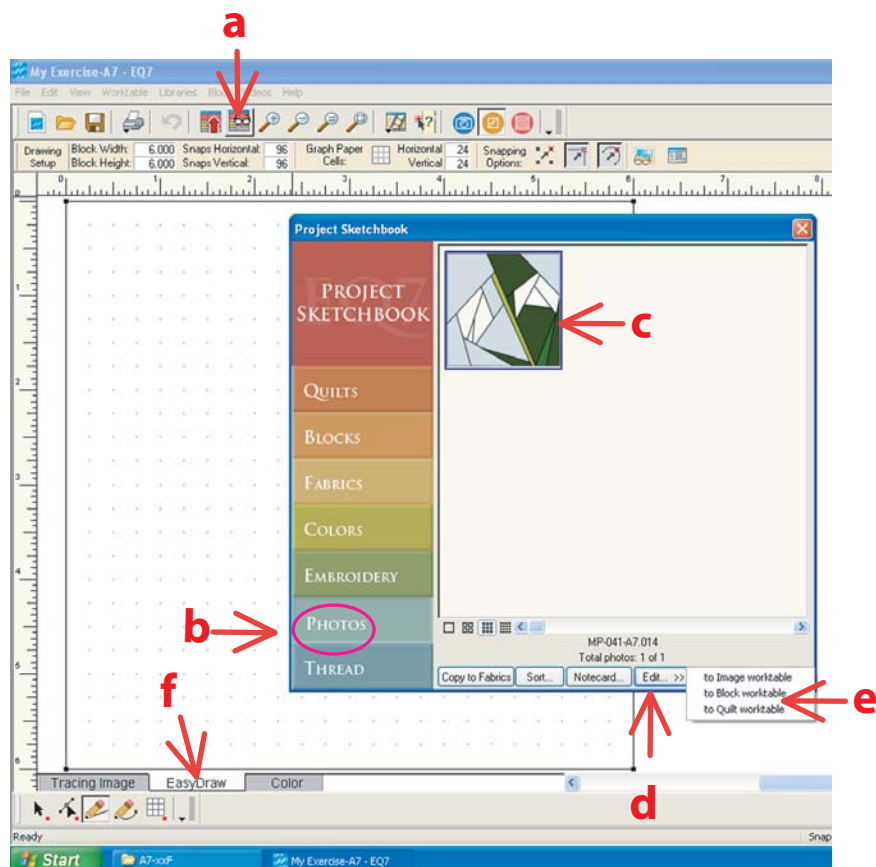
a

My Exercise-A7 - EQ7

File Edit View Worktable Libraries Blo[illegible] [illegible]deos Help

Drawing Setup Block Width: 6.000 Block Height: 6.000 Snaps Horizontal: 96 Snaps Vertical: 96 Graph Paper Cells: Horizontal 24 Vertical 24 Snapping Options:

Project Sketchbook

PROJECT SKETCHBOOK

QUILTS

BLOCKS

FABRICS

COLORS

EMBROIDERY

PHOTOS

THREAD

c

b

MP-041-A7.014
Total photos: 1 of 1

Copy to Fabrics | Sort... | Notecard... | Edit... >>

to Image worktable
to Block worktable
to Quilt worktable

e

f

d

Tracing Image | EasyDraw | Color

Ready

Snap

Start | A7-xxF | My Exercise-A7 - EQ7